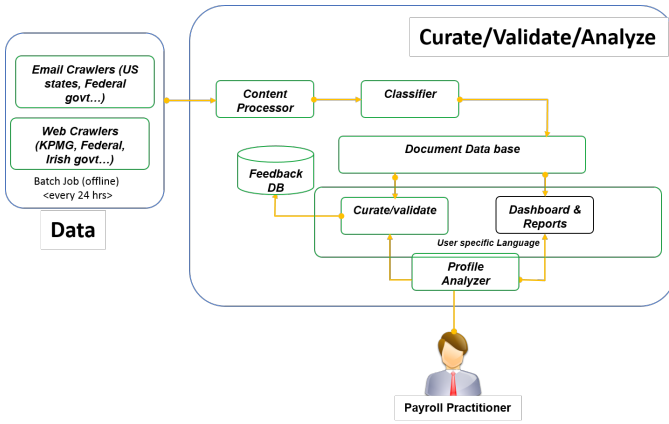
Email Crawlers (US states, Federal govt…)

Web Crawlers (KPMG, Federal, Irish govt…)

Batch Job (offline) <every 24 hrs>

Data

Curate/Validate/Analyze

Content Processor

Classifier

Document Data base

Feedback DB

Curate/validate

Dashboard & Reports

User specific Language

Profile Analyzer

Payroll Practitioner